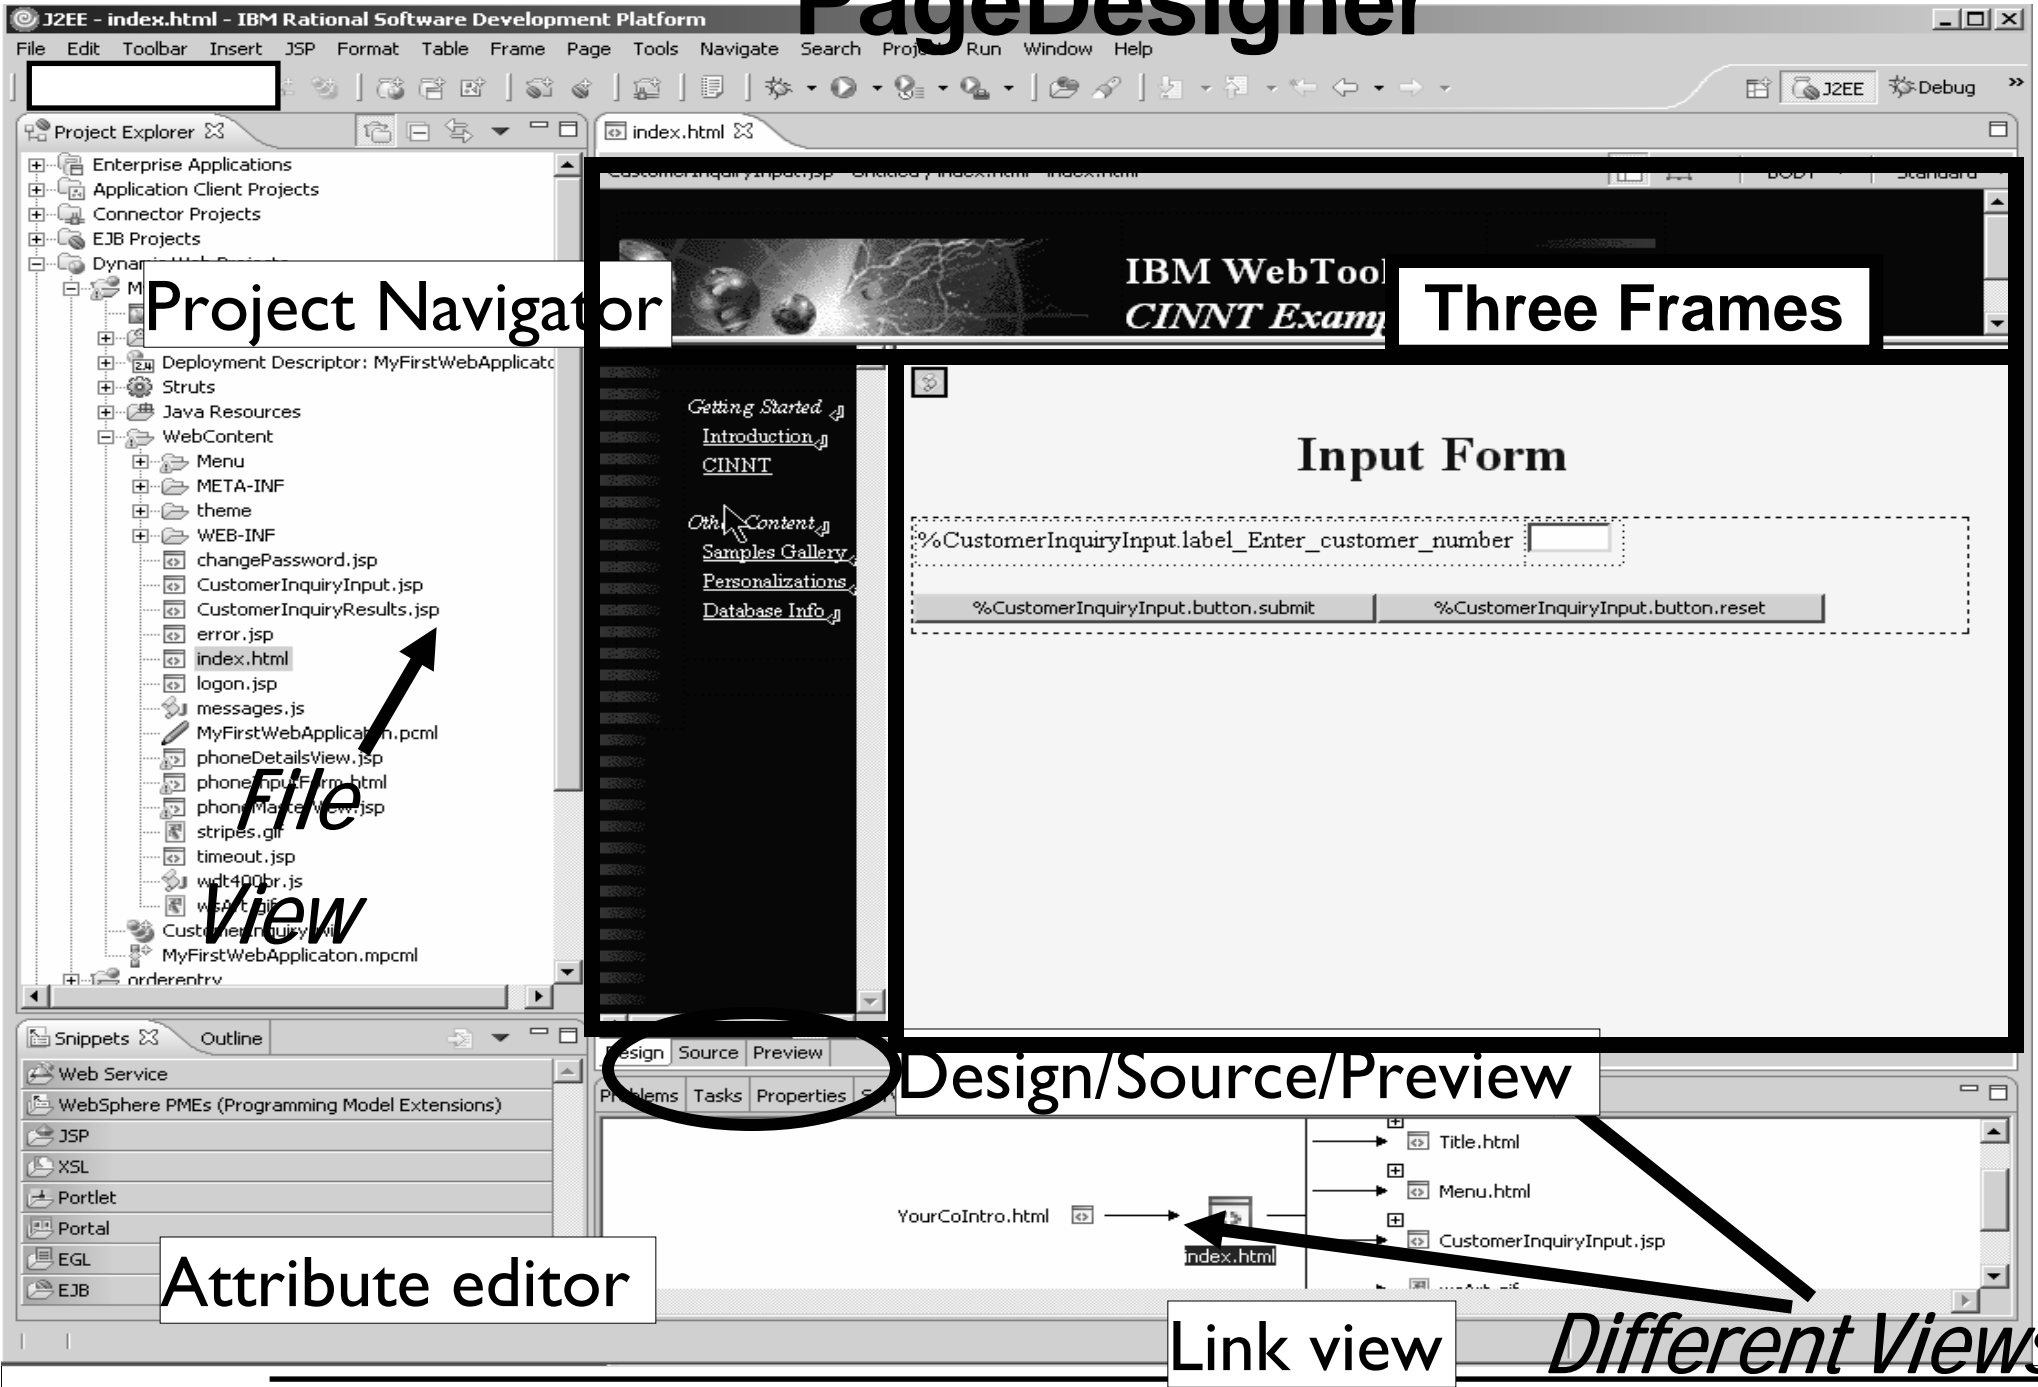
J2EE - index.html - IBM Rational Software Development Platform

PageDesigner

File Edit Toolbar Insert JSP Format Table Frame Page Tools Navigate Search Proj Run Window Help

J2EE Debug

Project Explorer

index.html

Enterprise Applications
Application Client Projects
Connector Projects
EJB Projects
Dynar
Deployment Descriptor: MyFirstWebApplicatc
Struts
Java Resources
WebContent
Menu
META-INF
theme
WEB-INF
changePassword.jsp
CustomerInquiryInput.jsp
CustomerInquiryResults.jsp
error.jsp
index.html
logon.jsp
messages.js
MyFirstWebApplica n.pcml
phoneDetailsView.jsp
phone rm.html
phon .jsp
stripes.gi
timeout.jsp
wdt400br.js
Cust
MyFirstWebApplicaton.mpcml
orderentry

Project Navigator

File

View

IBM WebTool
CINNT Examp

Three Frames

Getting Started
Introduction
CINNT

Oth Content
Samples Gallery
Personalizations
Database Info

Input Form

%CustomerInquiryInput.label_Enter_customer_number

%CustomerInquiryInput.button.submit
%CustomerInquiryInput.button.reset

esign Source Preview

Design/Source/Preview

Snippets Outline

Web Service
WebSphere PMEs (Programming Model Extensions)
JSP
XSL
Portlet
Portal
EGL
EJB

Attribute editor

blems Tasks Properties

YourCoIntro.html
index.html
Title.html
Menu.html
CustomerInquiryInput.jsp

Link view

Different Views